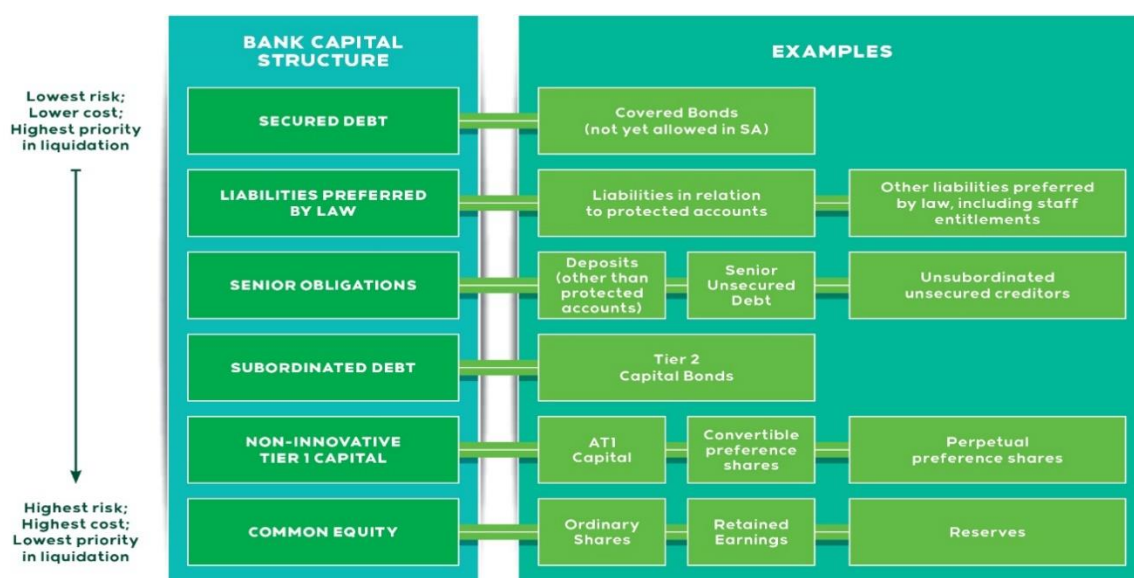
Lowest risk; Lower cost; Highest priority in liquidation

Highest risk; Highest cost; Lowest priority in liquidation

BANK CAPITAL STRUCTURE

EXAMPLES

SECURED DEBT

Covered Bonds (not yet allowed in SA)

LIABILITIES PREFERRED BY LAW

Liabilities in relation to protected accounts

Other liabilities preferred by law, including staff entitlements

SENIOR OBLIGATIONS

Deposits (other than protected accounts)

Senior Unsecured Debt

Unsubordinated unsecured creditors

SUBORDINATED DEBT

Tier 2 Capital Bonds

NON-INNOVATIVE TIER 1 CAPITAL

AT1 Capital

Convertible preference shares

Perpetual preference shares

COMMON EQUITY

Ordinary Shares

Retained Earnings

Reserves